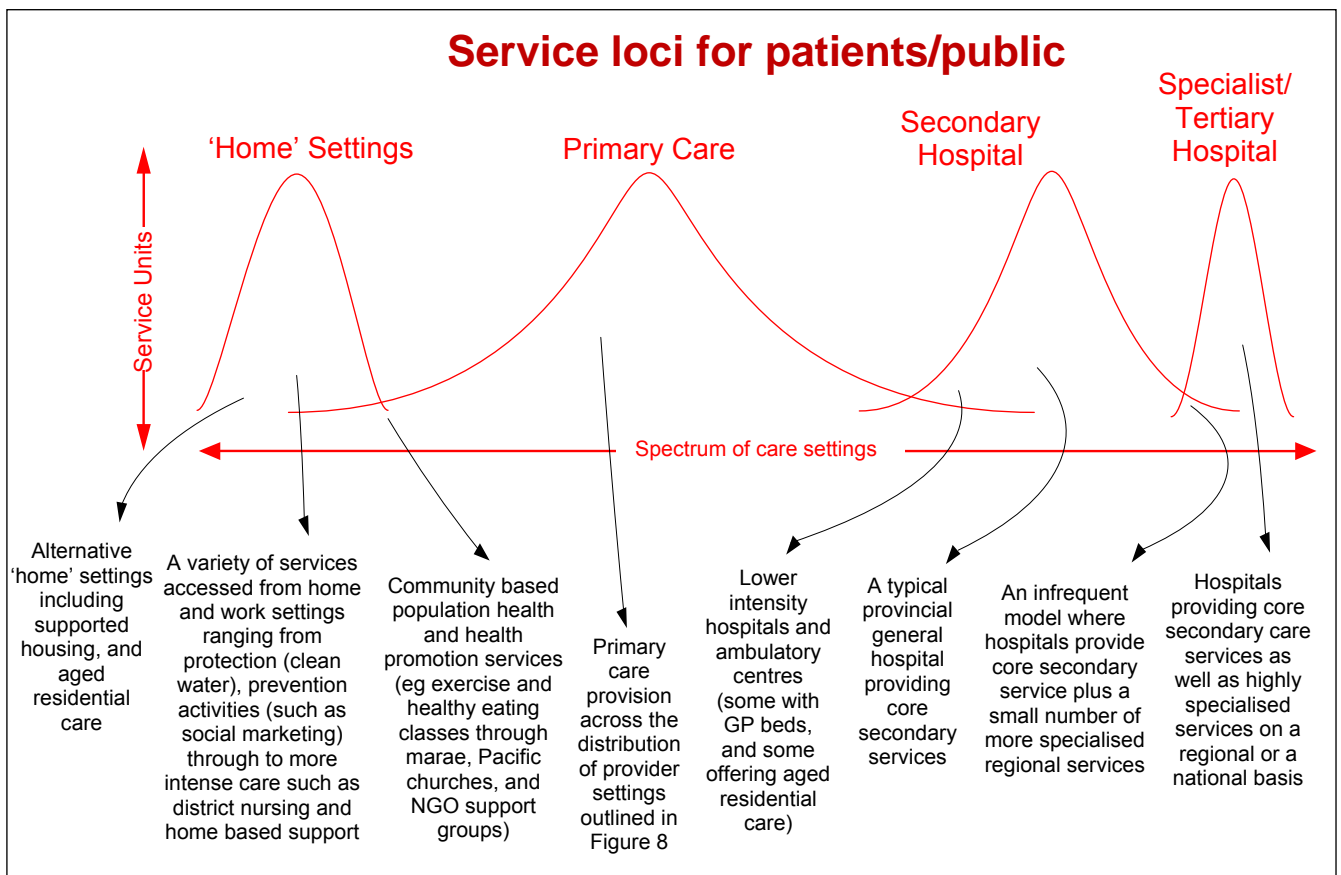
Service loci for patients/public

'Home' Settings

Primary Care

Secondary Hospital

Specialist/ Tertiary Hospital

Service Units

Spectrum of care settings

Alternative 'home' settings including supported housing, and aged residential care

A variety of services accessed from home and work settings ranging from protection (clean water), prevention activities (such as social marketing) through to more intense care such as district nursing and home based support

Community based population health and health promotion services (eg exercise and healthy eating classes through marae, Pacific churches, and NGO support groups)

Primary care provision across the distribution of provider settings outlined in Figure 8

Lower intensity hospitals and ambulatory centres (some with GP beds, and some offering aged residential care)

A typical provincial general hospital providing core secondary services

An infrequent model where hospitals provide core secondary service plus a small number of more specialised regional services

Hospitals providing core secondary care services as well as highly specialised services on a regional or a national basis